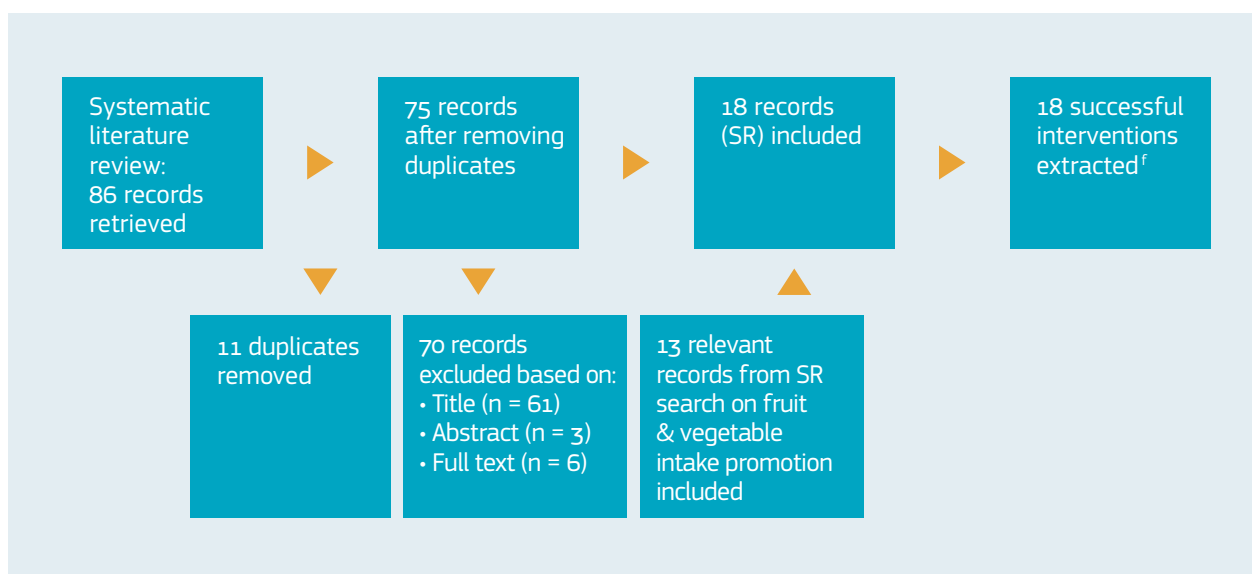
Systematic literature review: 86 records retrieved

75 records after removing duplicates

18 records (SR) included

18 successful interventions extracted$^{f}$

11 duplicates removed

70 records excluded based on:
• Title (n = 61)
• Abstract (n = 3)
• Full text (n = 6)

13 relevant records from SR search on fruit & vegetable intake promotion included